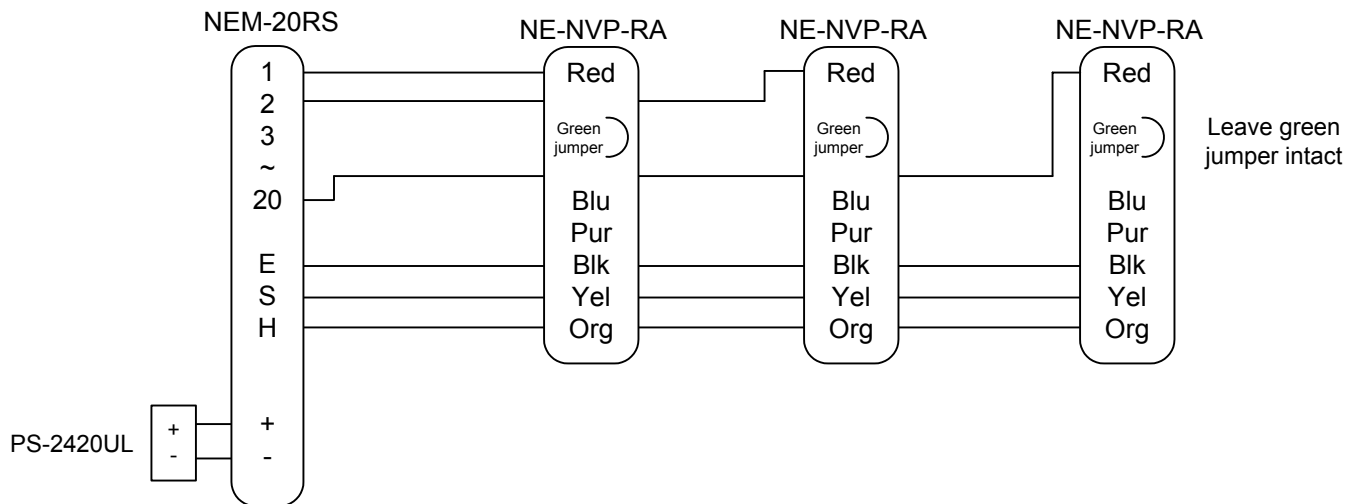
NEM-20RS

1
2
3
~
20

E
S
H

+
-

PS-2420UL

+
-

NE-NVP-RA

Red

Green jumper

Blu
Pur
Blk
Yel
Org

NE-NVP-RA

Red

Green jumper

Blu
Pur
Blk
Yel
Org

NE-NVP-RA

Red

Green jumper

Blu
Pur
Blk
Yel
Org

Leave green jumper intact